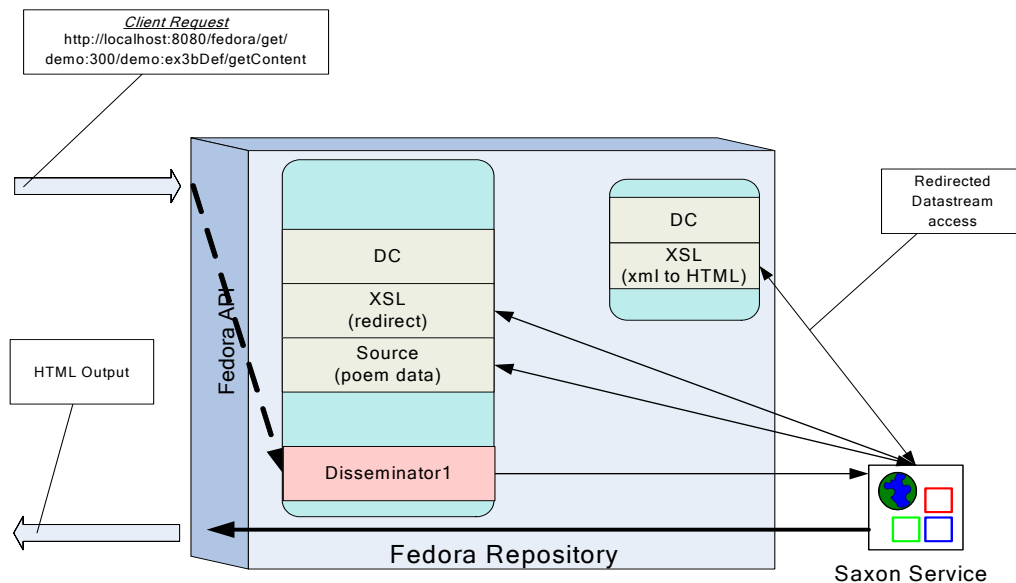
Client Request
http://localhost:8080/fedora/get/demo:300/demo:ex3bDef/getContent

Fedora API

DC

XSL
(redirect)

Source
(poem data)

Disseminator1

DC

XSL
(xml to HTML)

Redirected Datastream access

HTML Output

Fedora Repository

Saxon Service